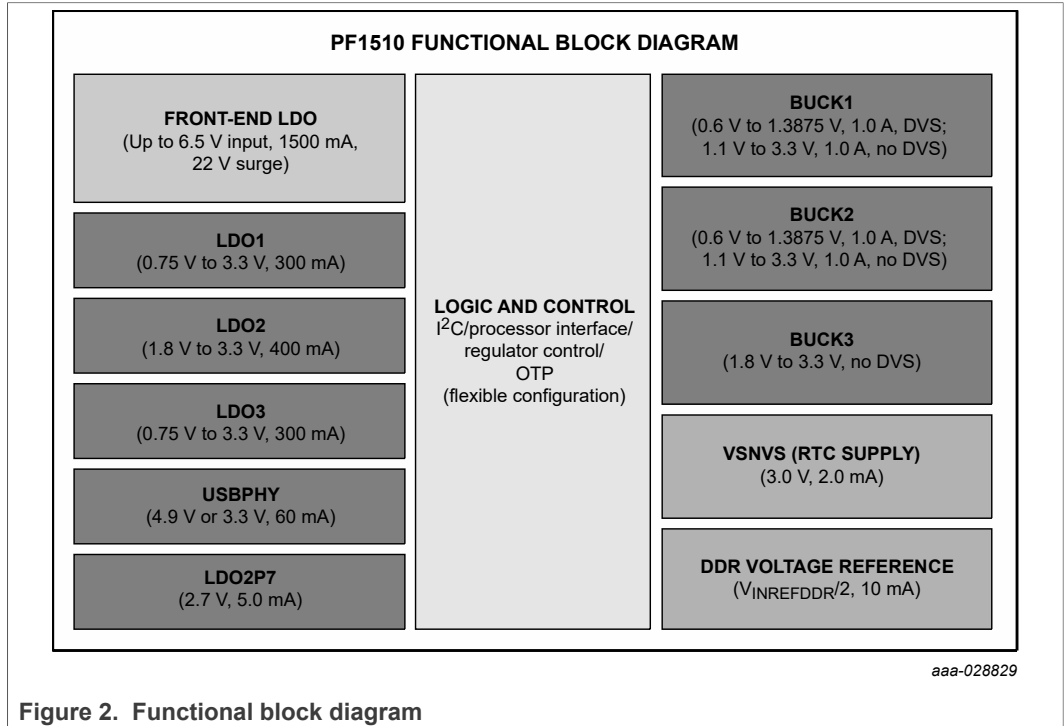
PF1510 FUNCTIONAL BLOCK DIAGRAM

FRONT-END LDO
(Up to 6.5 V input, 1500 mA, 22 V surge)

LDO1
(0.75 V to 3.3 V, 300 mA)

LDO2
(1.8 V to 3.3 V, 400 mA)

LDO3
(0.75 V to 3.3 V, 300 mA)

USBPHY
(4.9 V or 3.3 V, 60 mA)

LDO2P7
(2.7 V, 5.0 mA)

LOGIC AND CONTROL
$I^2C$/processor interface/ regulator control/ OTP (flexible configuration)

BUCK1
(0.6 V to 1.3875 V, 1.0 A, DVS; 1.1 V to 3.3 V, 1.0 A, no DVS)

BUCK2
(0.6 V to 1.3875 V, 1.0 A, DVS; 1.1 V to 3.3 V, 1.0 A, no DVS)

BUCK3
(1.8 V to 3.3 V, no DVS)

VSNVS (RTC SUPPLY)
(3.0 V, 2.0 mA)

DDR VOLTAGE REFERENCE
($V_{INREFDDR}$/2, 10 mA)

aaa-028829

Figure 2. Functional block diagram